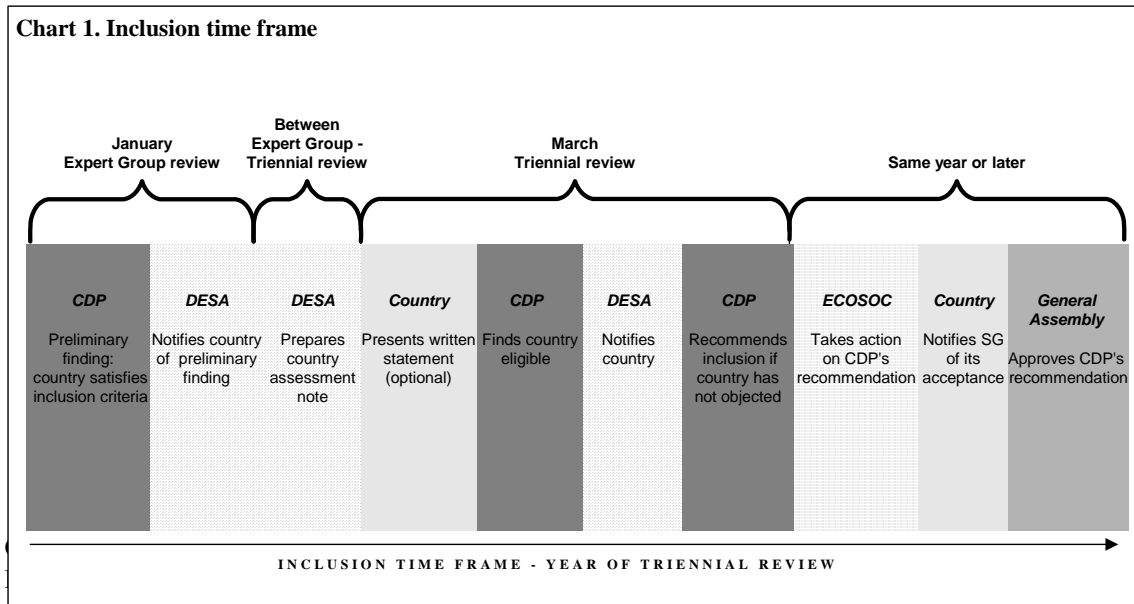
**Chart 1. Inclusion time frame**

January
Expert Group review

Between
Expert Group -
Triennial review

March
Triennial review

Same year or later

*CDP*
Preliminary finding: country satisfies inclusion criteria

*DESA*
Notifies country of preliminary finding

*DESA*
Prepares country assessment note

*Country*
Presents written statement (optional)

*CDP*
Finds country eligible

*DESA*
Notifies country

*CDP*
Recommends inclusion if country has not objected

*ECOSOC*
Takes action on CDP's recommendation

*Country*
Notifies SG of its acceptance

*General Assembly*
Approves CDP's recommendation

INCLUSION TIME FRAME - YEAR OF TRIENNIAL REVIEW